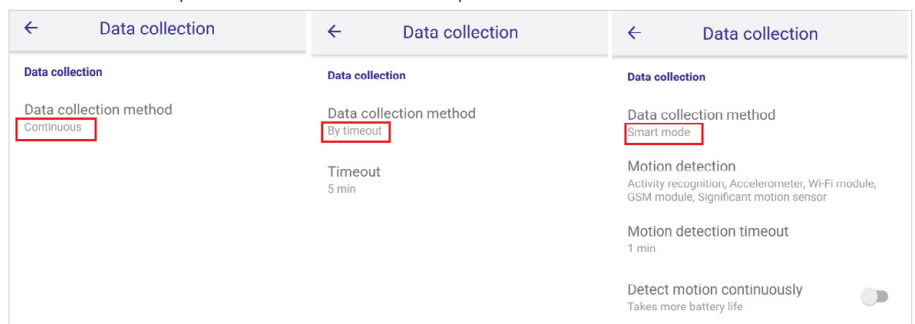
← Data collection

Data collection

Data collection method
Continuous

← Data collection

Data collection

Data collection method
By timeout

Timeout
5 min

← Data collection

Data collection

Data collection method
Smart mode

Motion detection
Activity recognition, Accelerometer, Wi-Fi module, GSM module, Significant motion sensor

Motion detection timeout
1 min

Detect motion continuously
Takes more battery life